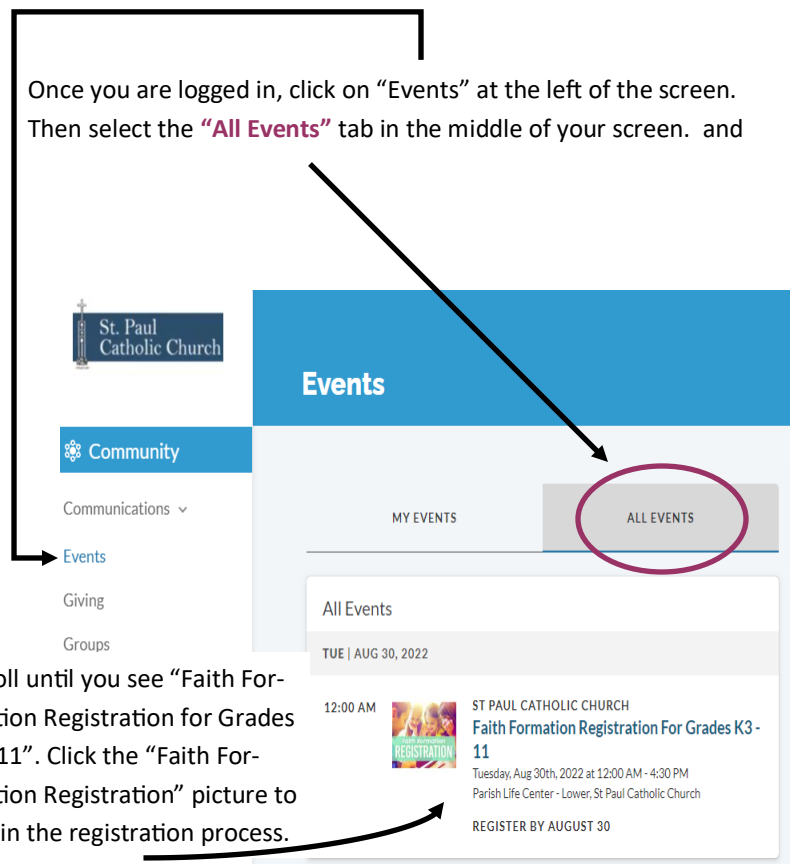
Once you are logged in, click on “Events” at the left of the screen. Then select the **“All Events”** tab in the middle of your screen. and

St. Paul Catholic Church

Events

Community

Communications

Events

Giving

Groups

MY EVENTS

ALL EVENTS

All Events

TUE | AUG 30, 2022

12:00 AM

Faith Formation REGISTRATION

ST PAUL CATHOLIC CHURCH

Faith Formation Registration For Grades K3 - 11

Tuesday, Aug 30th, 2022 at 12:00 AM - 4:30 PM

Parish Life Center - Lower, St Paul Catholic Church

REGISTER BY AUGUST 30

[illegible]oll until you see “Faith For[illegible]tion Registration for Grades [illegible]11”. Click the “Faith For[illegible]tion Registration” picture to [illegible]in the registration process.